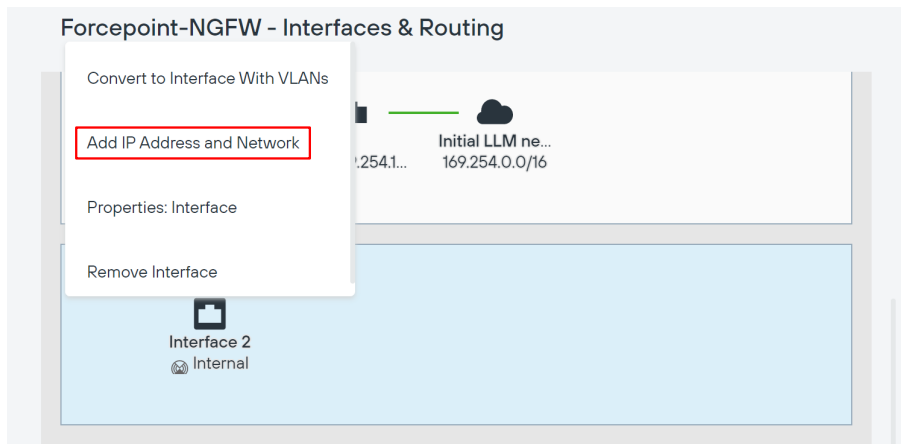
Forcepoint-NGFW - Interfaces & Routing

Convert to Interface With VLANs

Add IP Address and Network

Properties: Interface

Remove Interface

.254.1...

Initial LLM ne...
169.254.0.0/16

Interface 2
Internal